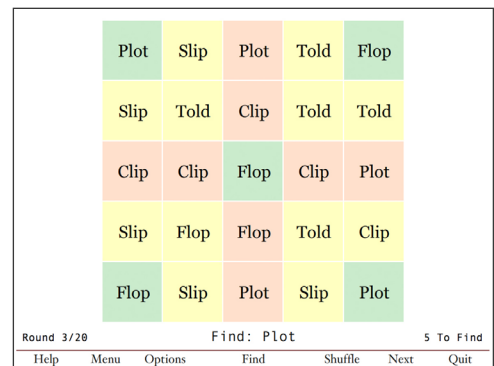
| Plot | Slip | Plot | Told | Flop |
|---|---|---|---|---|
| Slip | Told | Clip | Told | Told |
| Clip | Clip | Flop | Clip | Plot |
| Slip | Flop | Flop | Told | Clip |
| Flop | Slip | Plot | Slip | Plot |

Round 3/20 Find: Plot 5 To Find

Help Menu Options Find Shuffle Next Quit